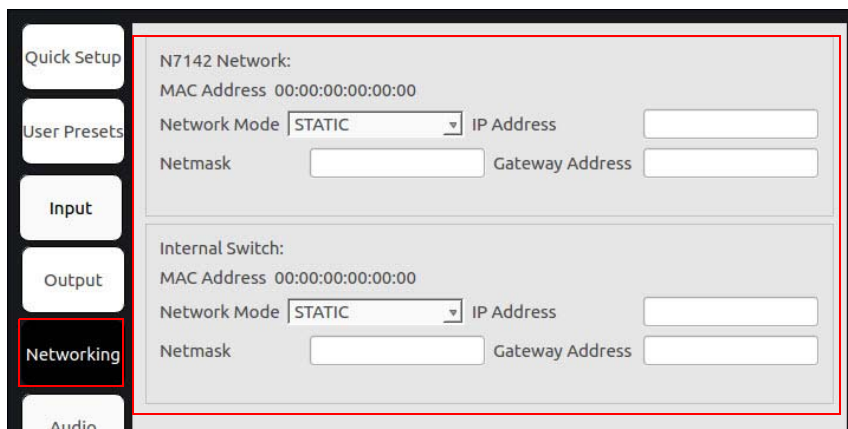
Quick Setup

User Presets

Input

Output

Networking

Audio

N7142 Network:

MAC Address 00:00:00:00:00:00

Network Mode STATIC IP Address

Netmask Gateway Address

Internal Switch:

MAC Address 00:00:00:00:00:00

Network Mode STATIC IP Address

Netmask Gateway Address